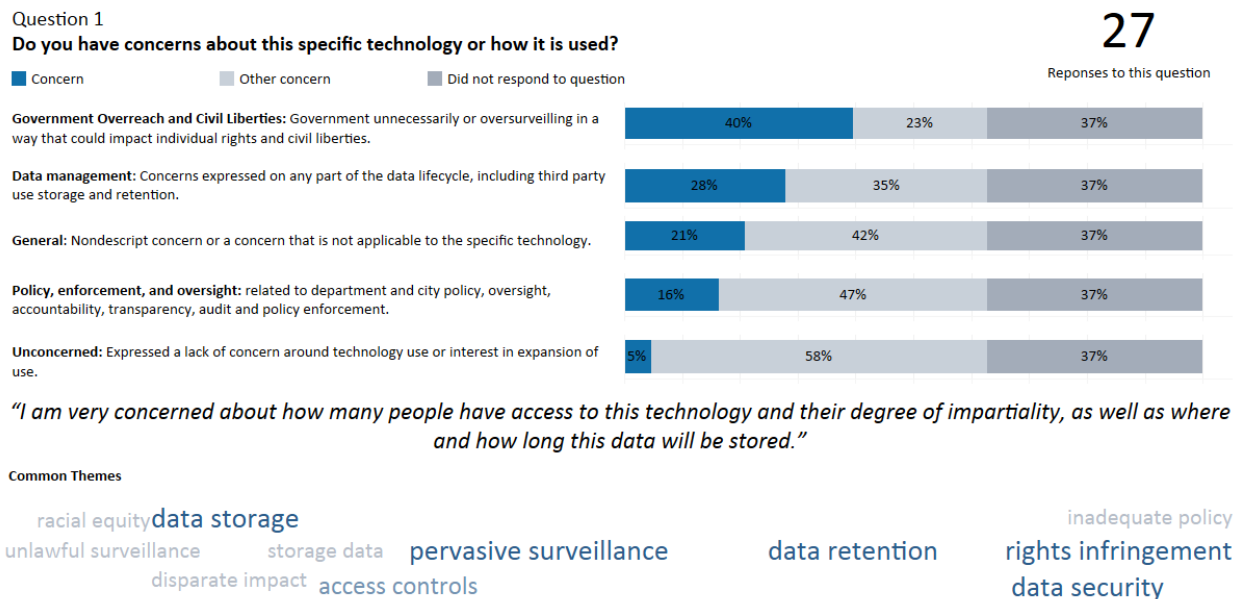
Question 1
**Do you have concerns about this specific technology or how it is used?**

27
Reponses to this question

Concern   Other concern   Did not respond to question

**Government Overreach and Civil Liberties:** Government unnecessarily or oversurveilling in a way that could impact individual rights and civil liberties.
40% 23% 37%

**Data management**: Concerns expressed on any part of the data lifecycle, including third party use storage and retention.
28% 35% 37%

**General**: Nondescript concern or a concern that is not applicable to the specific technology.
21% 42% 37%

**Policy, enforcement, and oversight:** related to department and city policy, oversight, accountability, transparency, audit and policy enforcement.
16% 47% 37%

**Unconcerned:** Expressed a lack of concern around technology use or interest in expansion of use.
5% 58% 37%

"I am very concerned about how many people have access to this technology and their degree of impartiality, as well as where and how long this data will be stored."

Common Themes

racial equity data storage inadequate policy
unlawful surveillance storage data pervasive surveillance data retention rights infringement
disparate impact access controls data security